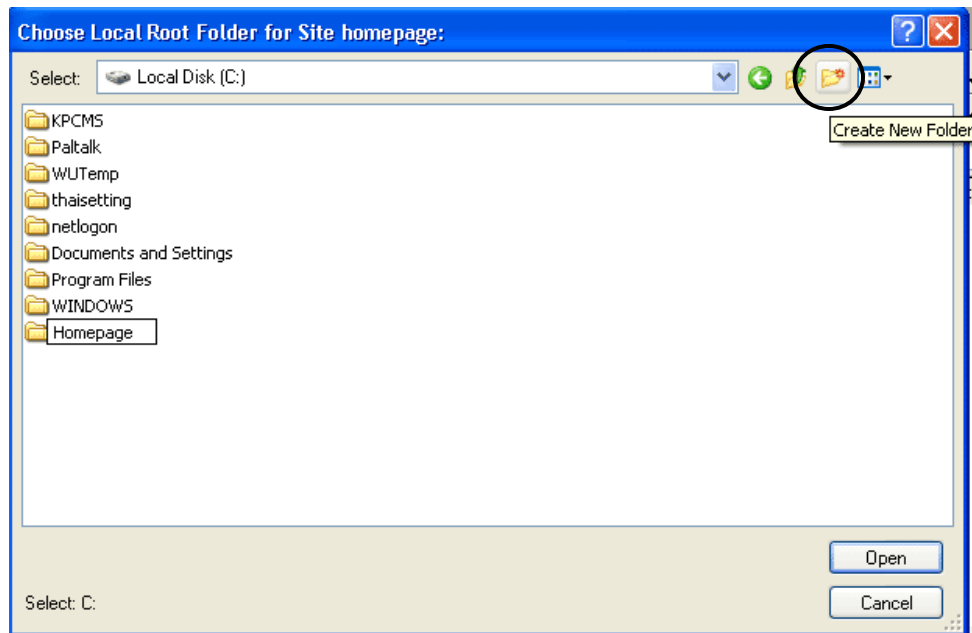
Choose Local Root Folder for Site homepage:

Select: Local Disk (C:)

Create New Folder

KPCMS
Paltalk
WUTemp
thaisetting
netlogon
Documents and Settings
Program Files
WINDOWS
Homepage

Open

Select: C:

Cancel